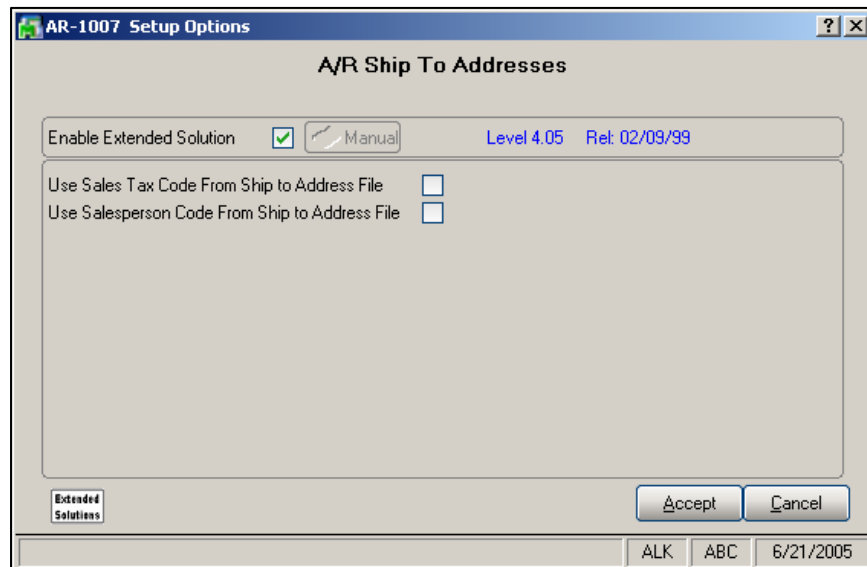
AR-1007 Setup Options

?

A/R Ship To Addresses

Enable Extended Solution

Manual

Level 4.05

Rel: 02/09/99

Use Sales Tax Code From Ship to Address File

Use Salesperson Code From Ship to Address File

Extended Solutions

Accept

Cancel

ALK

ABC

6/21/2005